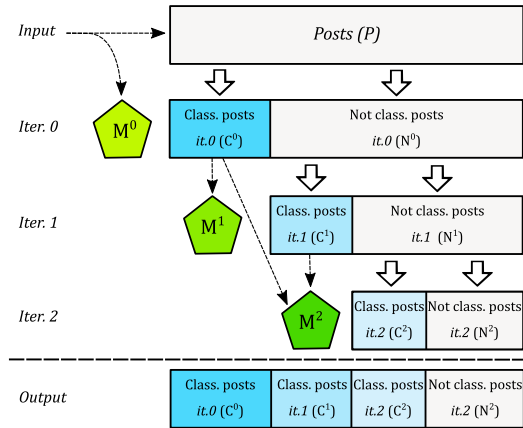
Input

Posts (P)

Iter. 0

$M^0$

Class. posts
it.0 ($C^0$)

Not class. posts
it.0 ($N^0$)

Iter. 1

$M^1$

Class. posts
it.1 ($C^1$)

Not class. posts
it.1 ($N^1$)

Iter. 2

$M^2$

Class. posts
it.2 ($C^2$)

Not class. posts
it.2 ($N^2$)

Output

Class. posts
it.0 ($C^0$)

Class. posts
it.1 ($C^1$)

Class. posts
it.2 ($C^2$)

Not class. posts
it.2 ($N^2$)